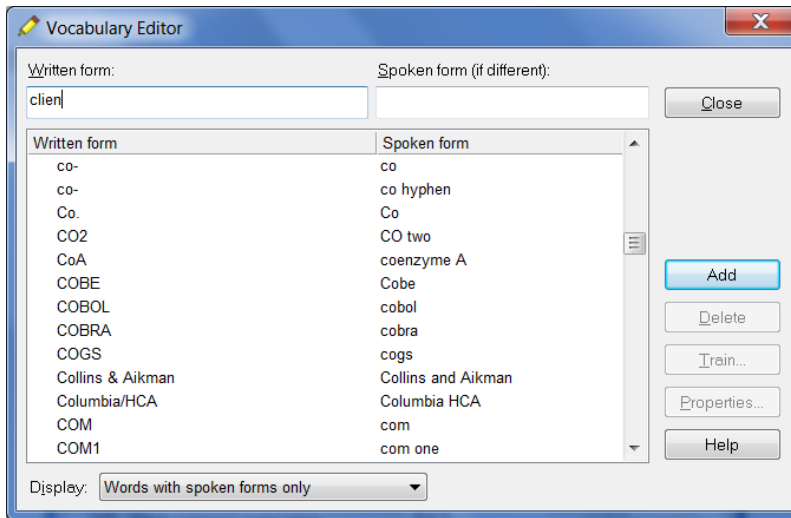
Vocabulary Editor

Written form:
clien

Spoken form (if different):

Close

| Written form | Spoken form |
|---|---|
| co- | co |
| co- | co hyphen |
| Co. | Co |
| CO2 | CO two |
| CoA | coenzyme A |
| COBE | Cobe |
| COBOL | cobol |
| COBRA | cobra |
| COGS | cogs |
| Collins & Aikman | Collins and Aikman |
| Columbia/HCA | Columbia HCA |
| COM | com |
| COM1 | com one |

Add
Delete
Train...
Properties...
Help

Display: Words with spoken forms only